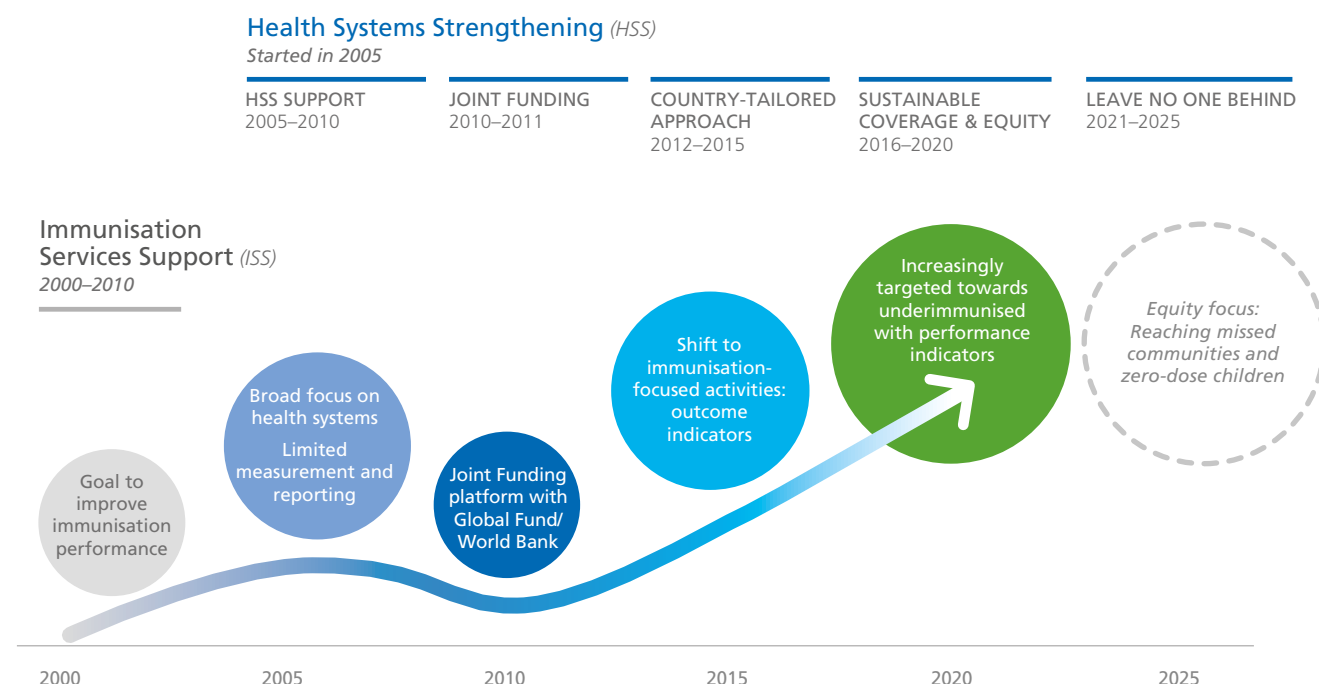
Health Systems Strengthening (HSS)
Started in 2005

HSS SUPPORT
2005–2010

JOINT FUNDING
2010–2011

COUNTRY-TAILORED APPROACH
2012–2015

SUSTAINABLE COVERAGE & EQUITY
2016–2020

LEAVE NO ONE BEHIND
2021–2025

Immunisation Services Support (ISS)
2000–2010

Goal to improve immunisation performance

Broad focus on health systems

Limited measurement and reporting

Joint Funding platform with Global Fund/ World Bank

Shift to immunisation-focused activities: outcome indicators

Increasingly targeted towards underimmunised with performance indicators

Equity focus: Reaching missed communities and zero-dose children

2000
2005
2010
2015
2020
2025